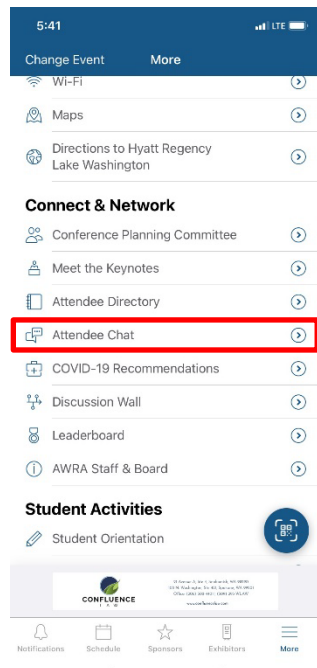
5:41

LTE

Change Event

More

Wi-Fi

Maps

Directions to Hyatt Regency Lake Washington

Connect & Network

Conference Planning Committee

Meet the Keynotes

Attendee Directory

Attendee Chat

COVID-19 Recommendations

Discussion Wall

Leaderboard

AWRA Staff & Board

Student Activities

Student Orientation

CONFLUENCE LAW

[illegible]

Notifications

Schedule

Sponsors

Exhibitors

More